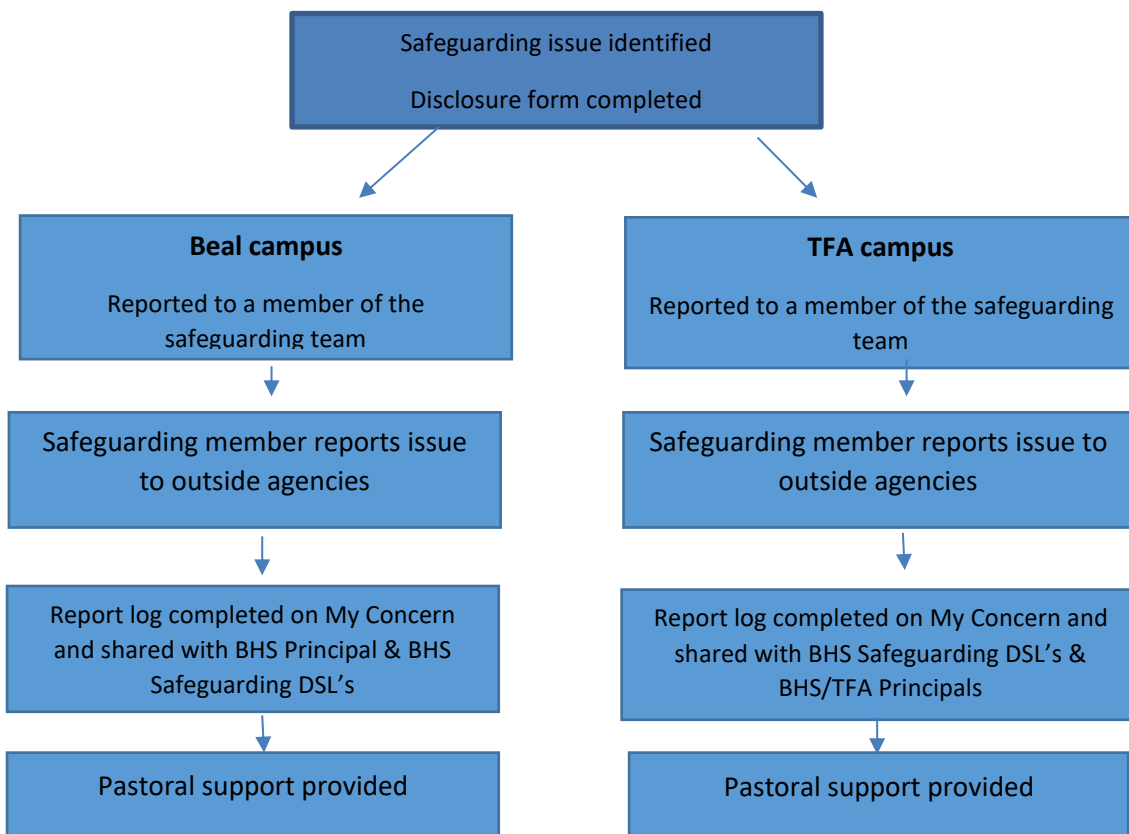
Safeguarding issue identified

Disclosure form completed

**Beal campus**

Reported to a member of the safeguarding team

Safeguarding member reports issue to outside agencies

Report log completed on My Concern and shared with BHS Principal & BHS Safeguarding DSL's

Pastoral support provided

**TFA campus**

Reported to a member of the safeguarding team

Safeguarding member reports issue to outside agencies

Report log completed on My Concern and shared with BHS Safeguarding DSL's & BHS/TFA Principals

Pastoral support provided